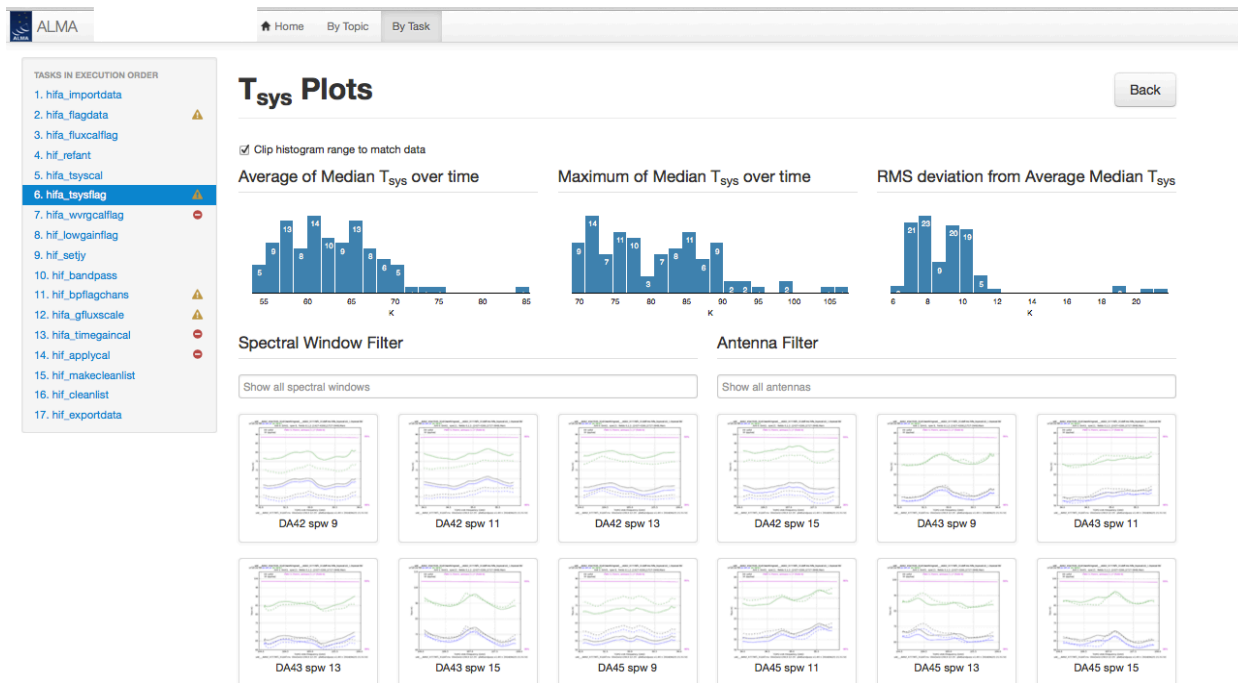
ALMA

Home By Topic By Task

TASKS IN EXECUTION ORDER
1. hifa_importdata
2. hifa_flagdata
3. hifa_fluxcalflag
4. hif_refant
5. hifa_tsyscal
6. hifa_tsysflag
7. hifa_wvrgcalflag
8. hif_lowgainflag
9. hif_setjy
10. hif_bandpass
11. hif_bpflagchans
12. hifa_gfluxscale
13. hifa_timegaincal
14. hif_applycal
15. hif_makecleanlist
16. hif_cleanlist
17. hifa_exportdata

$T_{sys}$ Plots

Back

Clip histogram range to match data

Average of Median $T_{sys}$ over time

5 9 13 8 14 10 9 13 8 6 5

55 60 65 70 75 80 85
K

Maximum of Median $T_{sys}$ over time

9 14 7 11 10 3 7 8 11 6 9 2 2 2

70 75 80 85 90 95 100 105
K

RMS deviation from Average Median $T_{sys}$

21 23 9 20 19 5

6 8 10 12 14 16 18 20
K

Spectral Window Filter

Show all spectral windows

Antenna Filter

Show all antennas

DA42 spw 9
DA42 spw 11
DA42 spw 13
DA42 spw 15
DA43 spw 9
DA43 spw 11
DA43 spw 13
DA43 spw 15
DA45 spw 9
DA45 spw 11
DA45 spw 13
DA45 spw 15